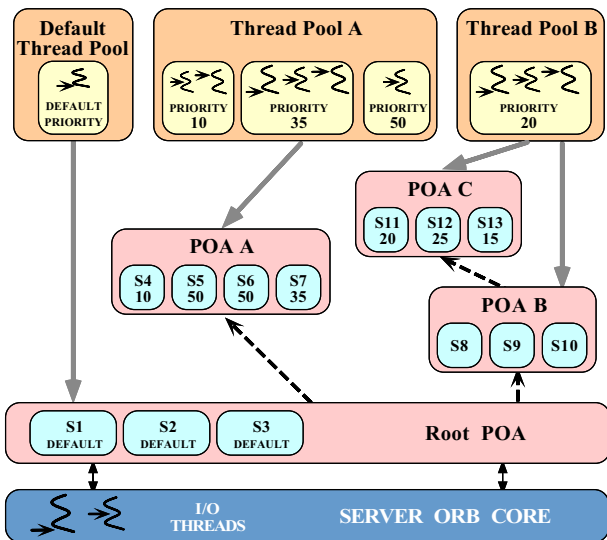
Default Thread Pool

DEFAULT PRIORITY

Thread Pool A

PRIORITY 10

PRIORITY 35

PRIORITY 50

Thread Pool B

PRIORITY 20

POA C

S11 20

S12 25

S13 15

POA A

S4 10

S5 50

S6 50

S7 35

POA B

S8

S9

S10

S1 DEFAULT

S2 DEFAULT

S3 DEFAULT

Root POA

I/O THREADS

SERVER ORB CORE